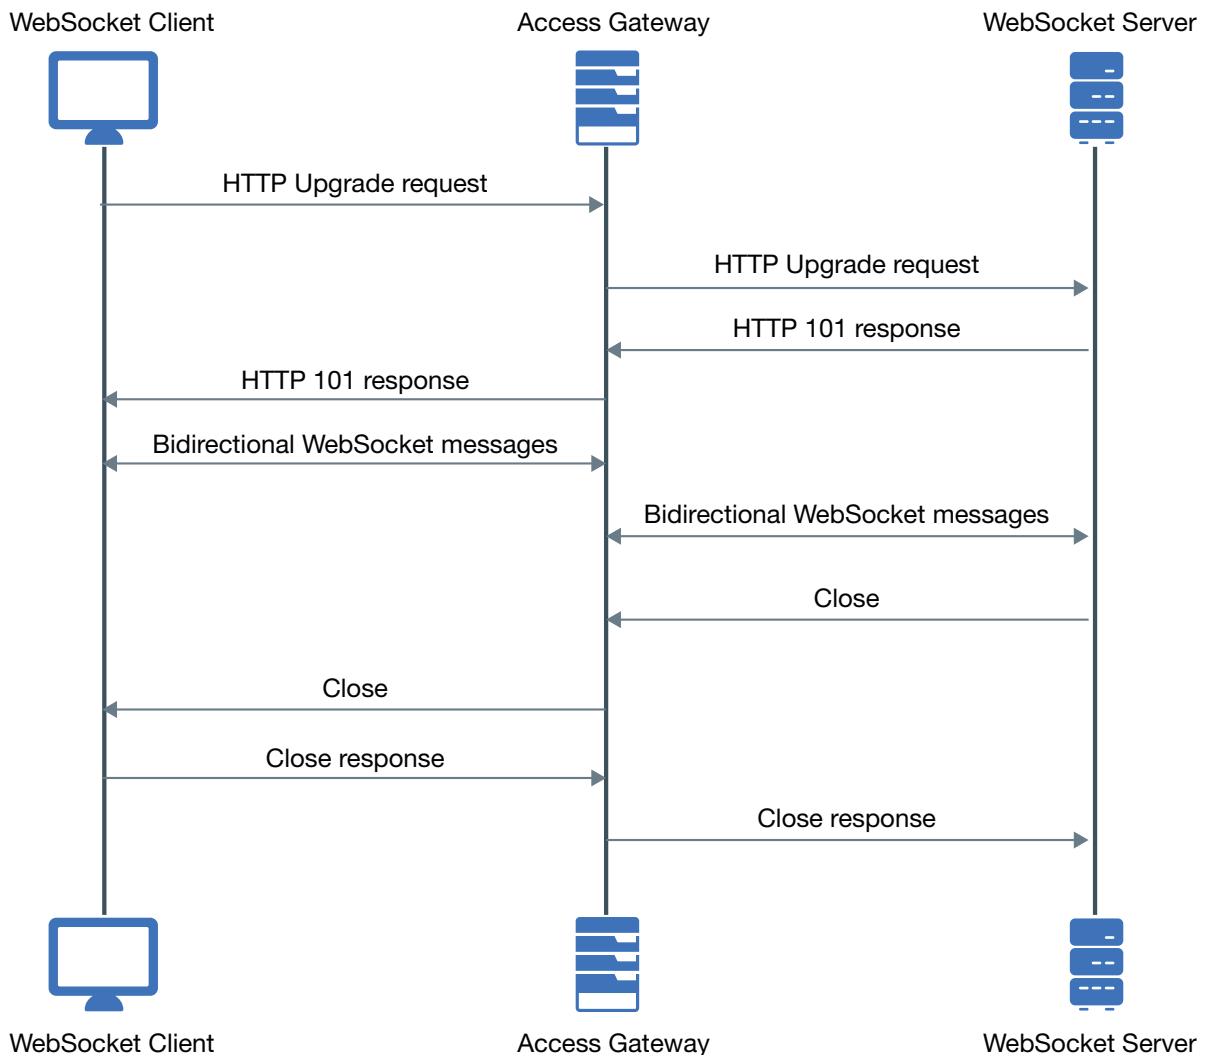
WebSocket Client
Access Gateway
WebSocket Server

HTTP Upgrade request

HTTP Upgrade request

HTTP 101 response

HTTP 101 response

Bidirectional WebSocket messages

Bidirectional WebSocket messages

Close

Close

Close response

Close response

WebSocket Client
Access Gateway
WebSocket Server